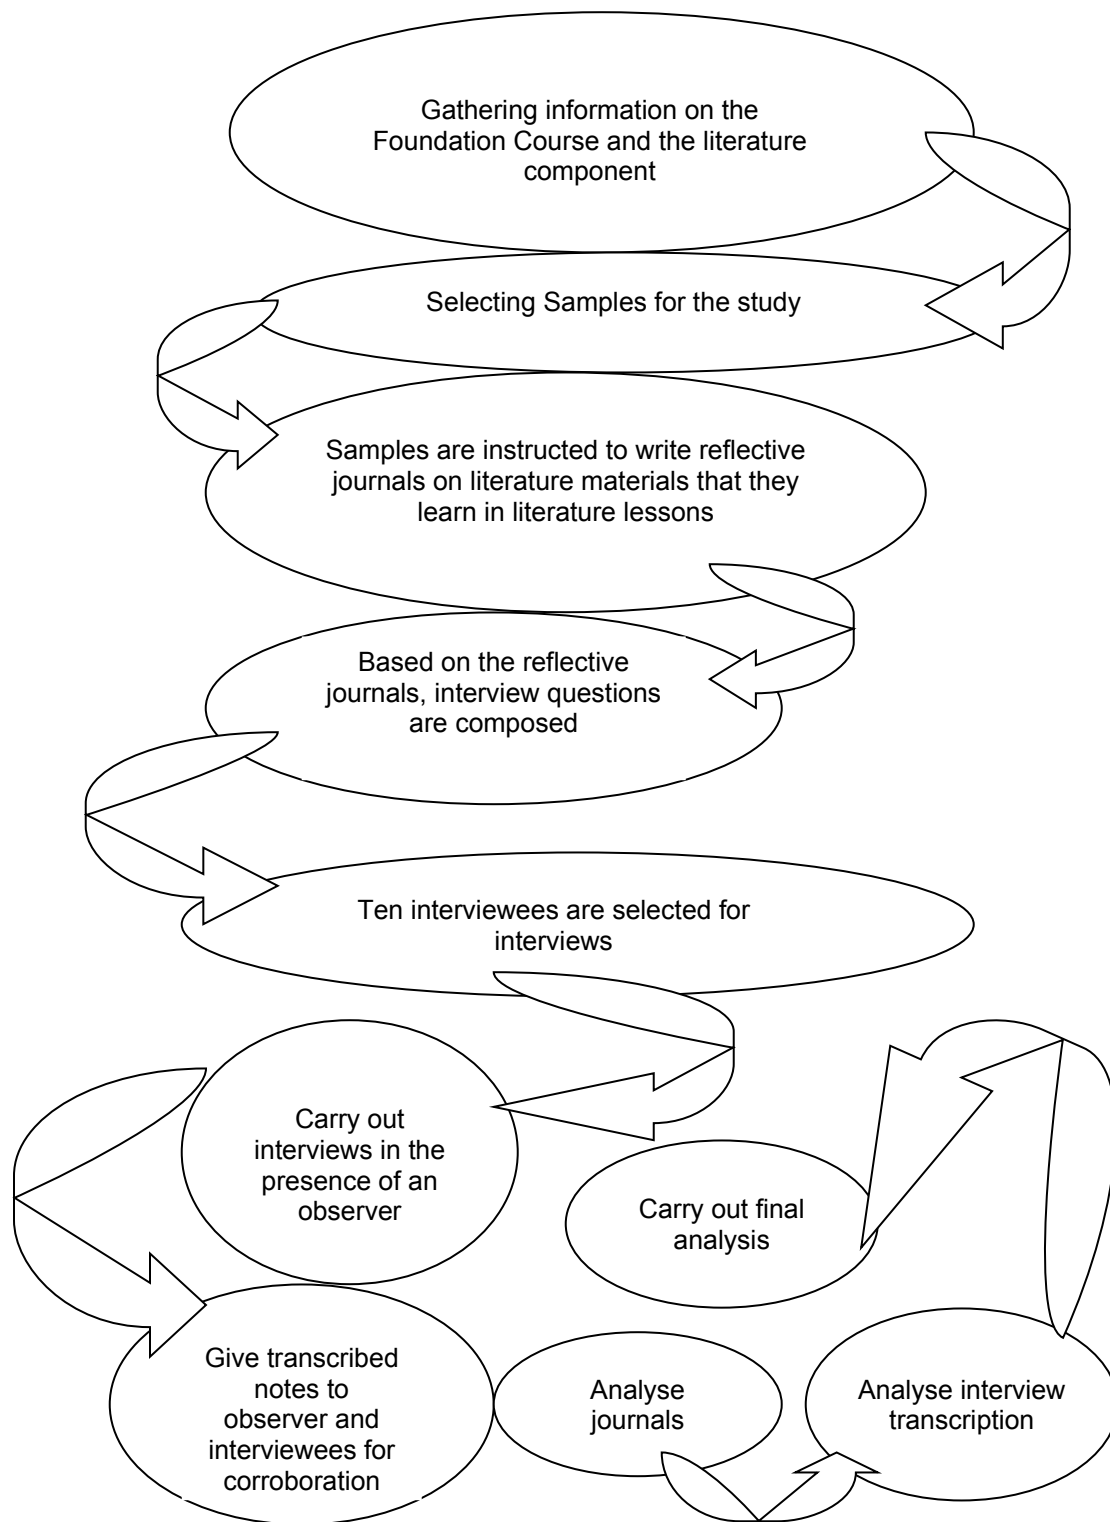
Gathering information on the Foundation Course and the literature component

Selecting Samples for the study

Samples are instructed to write reflective journals on literature materials that they learn in literature lessons

Based on the reflective journals, interview questions are composed

Ten interviewees are selected for interviews

Carry out interviews in the presence of an observer

Carry out final analysis

Give transcribed notes to observer and interviewees for corroboration

Analyse journals

Analyse interview transcription